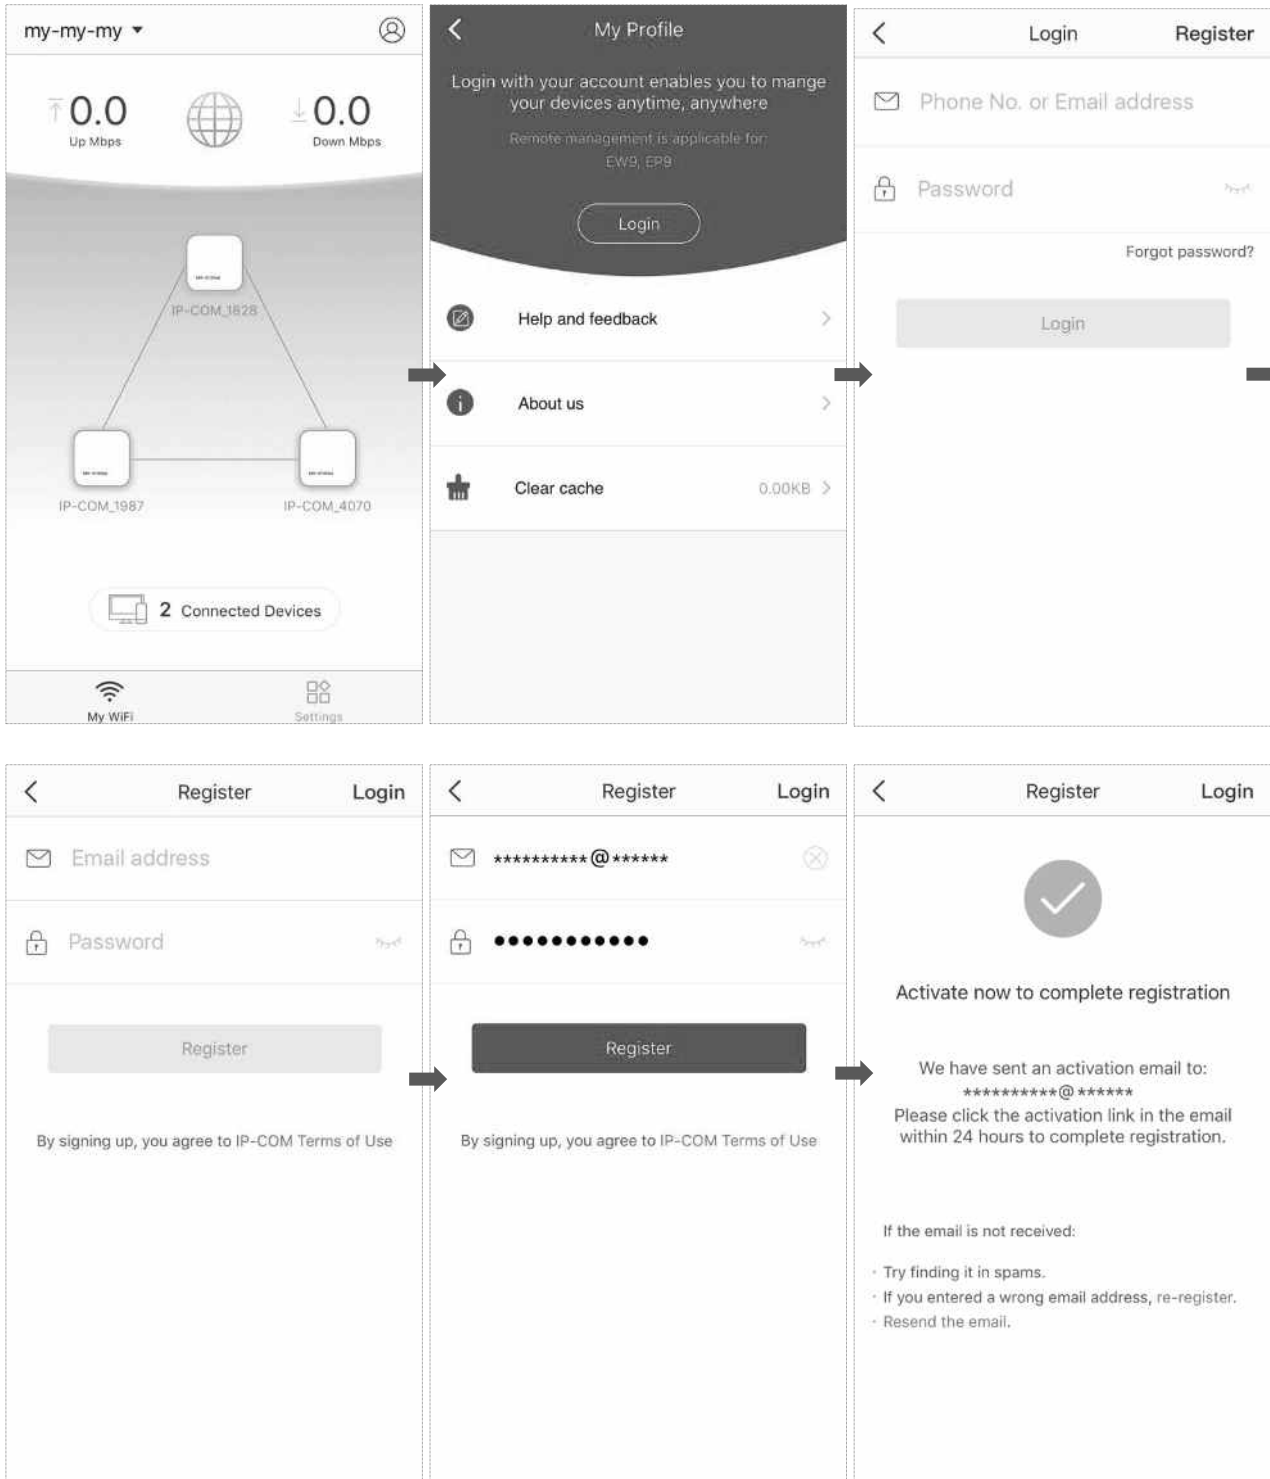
my-my-my

0.0
Up Mbps

0.0
Down Mbps

IP-COM_1828

IP-COM_1987

IP-COM_4070

2 Connected Devices

My WiFi

Settings

My Profile

Login with your account enables you to mange your devices anytime, anywhere

Remote management is applicable for: EW9, EP9

Login

Help and feedback

About us

Clear cache 0.00KB

Login Register

Phone No. or Email address

Password

Forgot password?

Login

Register Login

Email address

Password

Register

By signing up, you agree to IP-COM Terms of Use

Register Login

**********@******

●●●●●●●●●●●

Register

By signing up, you agree to IP-COM Terms of Use

Register Login

Activate now to complete registration

We have sent an activation email to:
**********@******
Please click the activation link in the email within 24 hours to complete registration.

If the email is not received:

· Try finding it in spams.
· If you entered a wrong email address, re-register.
· Resend the email.